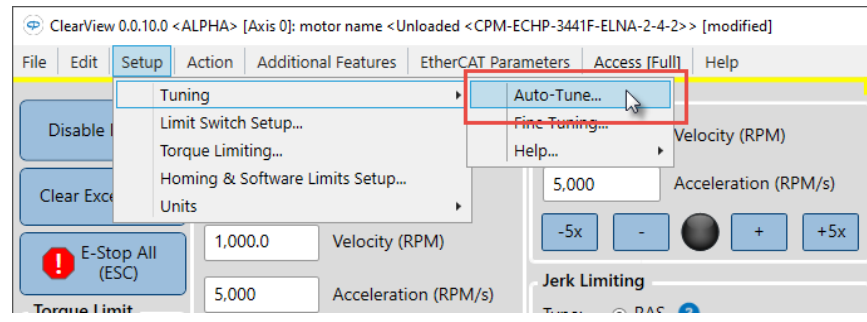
ClearView 0.0.10.0 <ALPHA> [Axis 0]: motor name <Unloaded <CPM-ECHP-3441F-ELNA-2-4-2>> [modified]

File | Edit | Setup | Action | Additional Features | EtherCAT Parameters | Access [Full] | Help

Tuning
Limit Switch Setup...
Torque Limiting...
Homing & Software Limits Setup...
Units

Auto-Tune...
Fine Tuning...
Help...

Disable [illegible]
Clear Exce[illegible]
E-Stop All (ESC)
Torque Limit

1,000.0 Velocity (RPM)
5,000 Acceleration (RPM/s)

Velocity (RPM)
5,000 Acceleration (RPM/s)
-5x | - | + | +5x

Jerk Limiting
Type: RAS